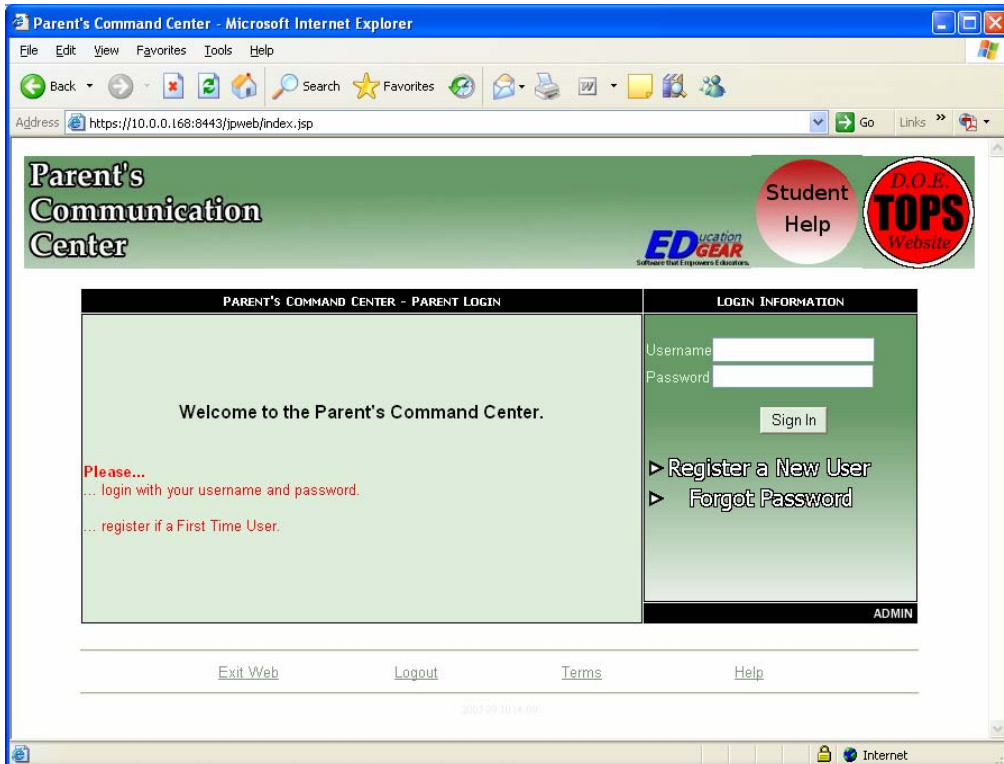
Parent's Command Center - Microsoft Internet Explorer

File Edit View Favorites Tools Help

Back Search Favorites

Address https://10.0.0.168:8443/jpweb/index.jsp Go Links

Parent's Communication Center

EDucation GEAR
Software that Empowers Educators.

Student Help

D.O.E. TOPS Website

PARENT'S COMMAND CENTER - PARENT LOGIN

Welcome to the Parent's Command Center.

Please...
... login with your username and password.

... register if a First Time User.

LOGIN INFORMATION

Username
Password

Sign In

Register a New User
Forgot Password

ADMIN

Exit Web Logout Terms Help

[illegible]

Internet